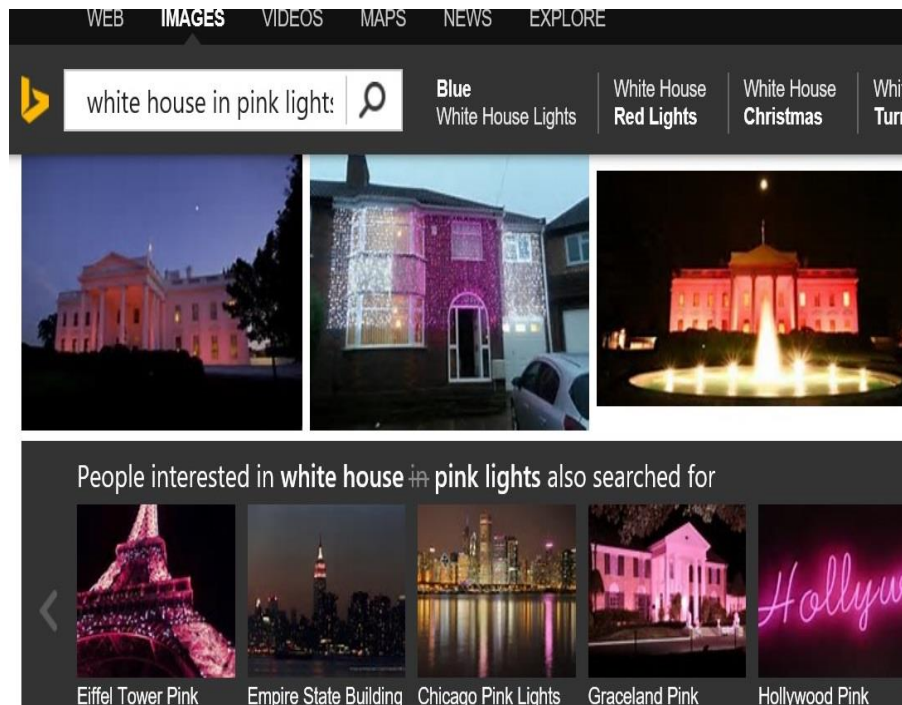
WEB IMAGES VIDEOS MAPS NEWS EXPLORE

white house in pink light

Blue White House Lights | White House Red Lights | White House Christmas | Whi Tur

People interested in white house ~~in~~ pink lights also searched for

Eiffel Tower Pink | Empire State Building | Chicago Pink Lights | Graceland Pink | Hollywood Pink

Hollyw